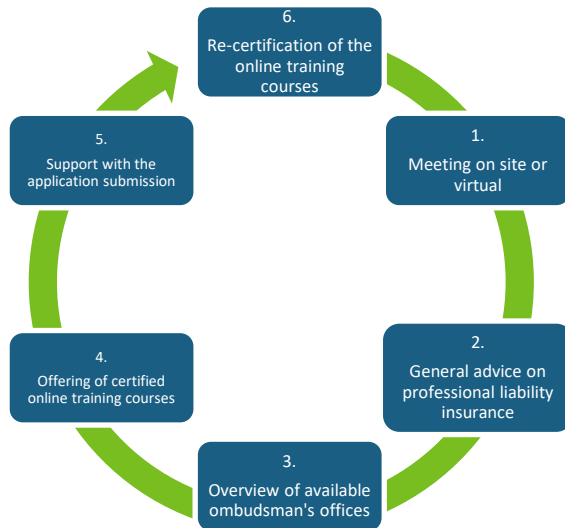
6.
Re-certification of the online training courses

1.
Meeting on site or virtual

2.
General advice on professional liability insurance

3.
Overview of available ombudsman's offices

4.
Offering of certified online training courses

5.
Support with the application submission